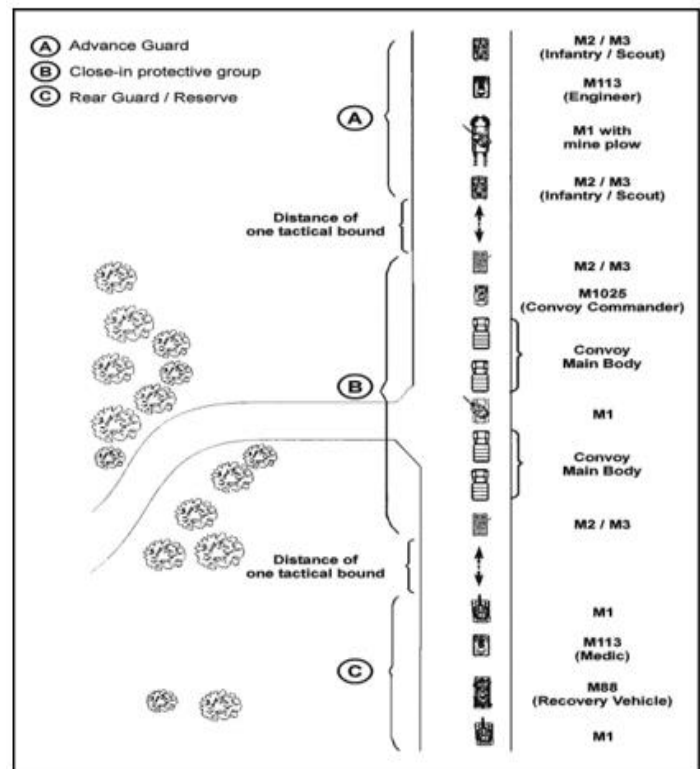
A Advance Guard
B Close-in protective group
C Rear Guard / Reserve

A

M2 / M3
(Infantry / Scout)

M113
(Engineer)

M1 with
mine plow

M2 / M3
(Infantry / Scout)

Distance of
one tactical bound

M2 / M3

M1025
(Convoy Commander)

Convoy
Main Body

B

M1

Convoy
Main Body

M2 / M3

Distance of
one tactical bound

M1

C

M113
(Medic)

M88
(Recovery Vehicle)

M1